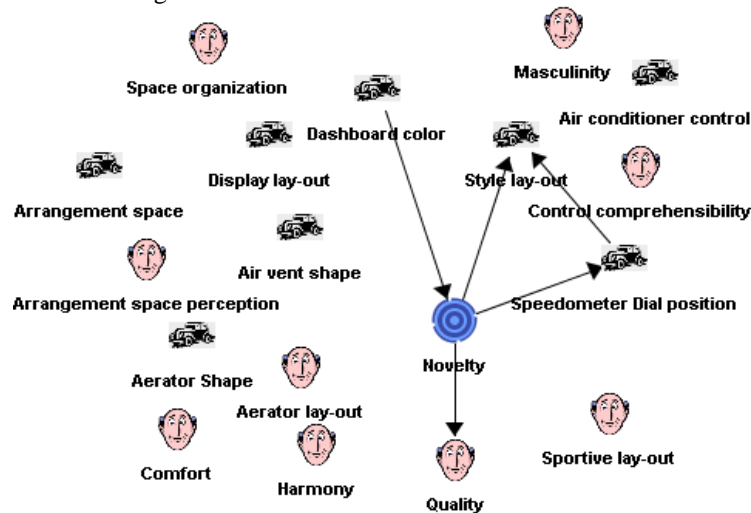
Space organization
Masculinity
Dashboard color
Air conditioner control
Display lay-out
Style lay-out
Arrangement space
Control comprehensibility
Air vent shape
Arrangement space perception
Speedometer Dial position
Novelty
Aerator Shape
Aerator lay-out
Comfort
Harmony
Sportive lay-out
Quality